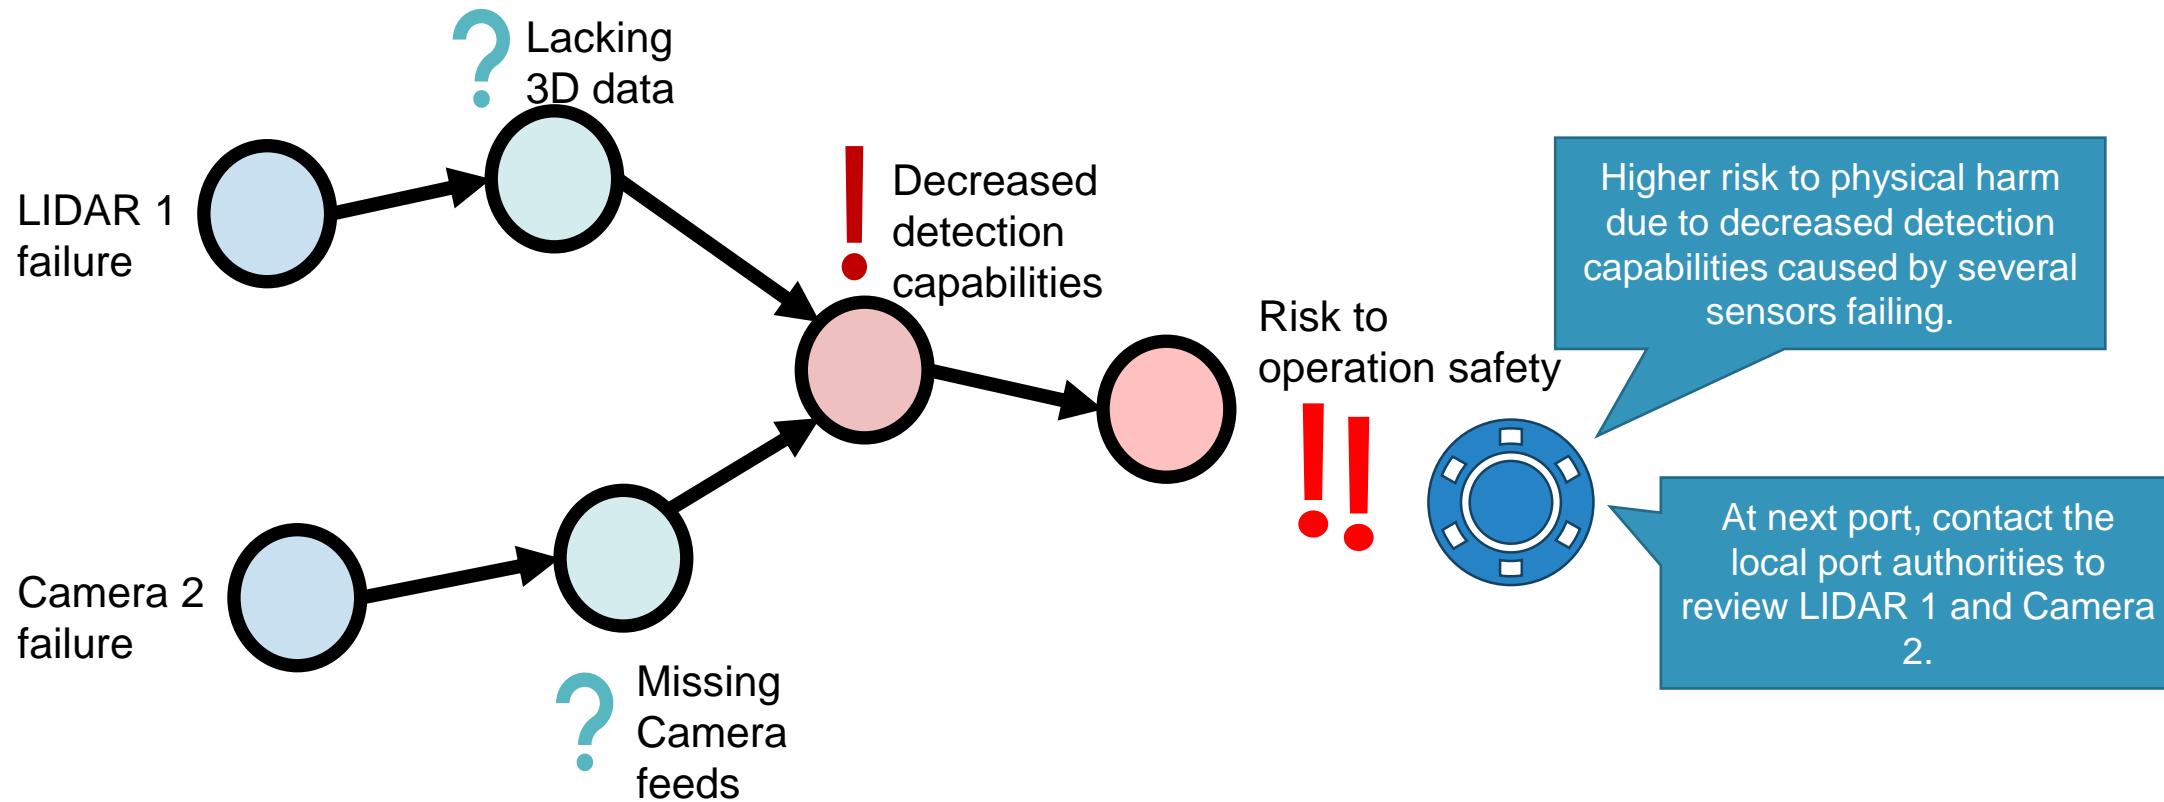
?
Lacking 3D data

LIDAR 1 failure

!
Decreased detection capabilities

Risk to operation safety

!!

Higher risk to physical harm due to decreased detection capabilities caused by several sensors failing.

At next port, contact the local port authorities to review LIDAR 1 and Camera 2.

Camera 2 failure

?
Missing Camera feeds